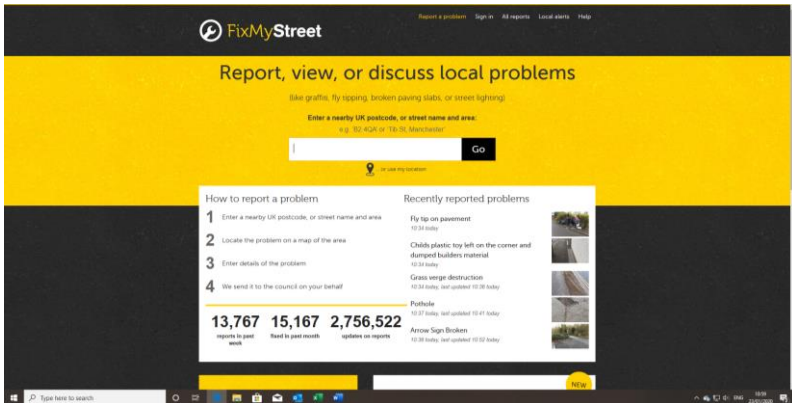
FixMyStreet

Report a problem Sign in All reports Local alerts Help

Report, view, or discuss local problems

(like graffiti, fly tipping, broken paving slabs, or street lighting)

Enter a nearby UK postcode, or street name and area:

e.g. 'B2 4QA' or 'Tib St, Manchester'

Go

or use my location

How to report a problem

1 Enter a nearby UK postcode, or street name and area

2 Locate the problem on a map of the area

3 Enter details of the problem

4 We send it to the council on your behalf

13,767 reports in past week

15,167 fixed in past month

2,756,522 updates on reports

Recently reported problems

Fly tip on pavement
10:34 today

Childs plastic toy left on the corner and dumped builders material
10:34 today

Grass verge destruction
10:34 today, last updated 10:36 today

Pothole
10:37 today, last updated 10:41 today

Arrow Sign Broken
10:38 today, last updated 10:52 today

NEW

Type here to search

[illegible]